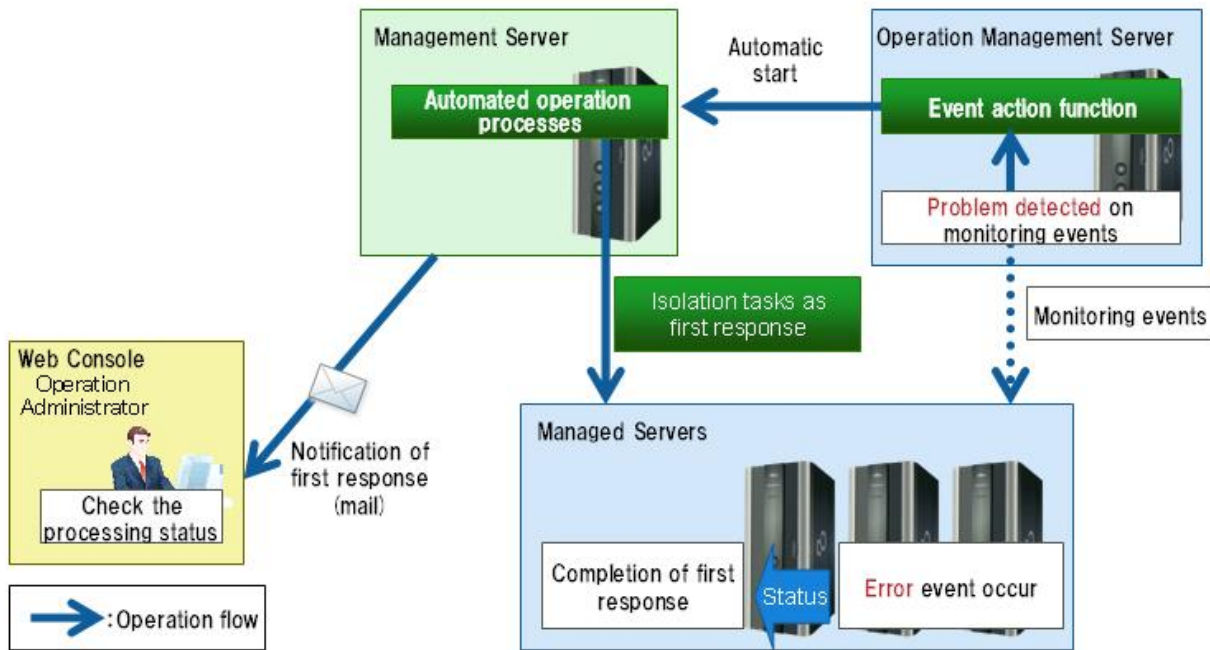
Management Server

Automated operation processes

Automatic start

Operation Management Server

Event action function

Problem detected on monitoring events

Isolation tasks as first response

Monitoring events

Web Console
Operation Administrator

Check the processing status

Notification of first response (mail)

Managed Servers

Completion of first response

Status

Error event occur

:Operation flow